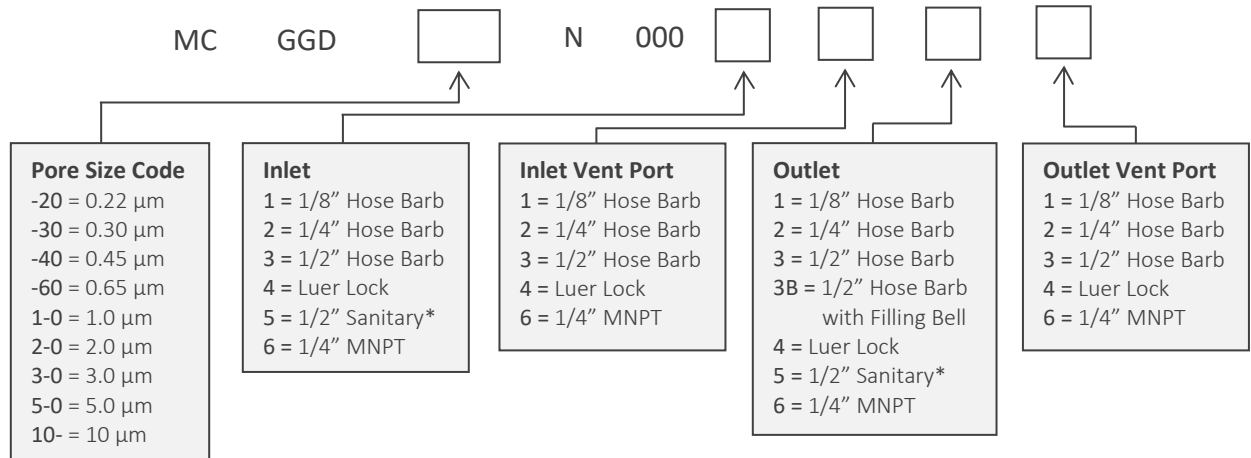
MC GGD N 000

**Pore Size Code**
-20 = 0.22 µm
-30 = 0.30 µm
-40 = 0.45 µm
-60 = 0.65 µm
1-0 = 1.0 µm
2-0 = 2.0 µm
3-0 = 3.0 µm
5-0 = 5.0 µm
10- = 10 µm

**Inlet**
1 = 1/8" Hose Barb
2 = 1/4" Hose Barb
3 = 1/2" Hose Barb
4 = Luer Lock
5 = 1/2" Sanitary*
6 = 1/4" MNPT

**Inlet Vent Port**
1 = 1/8" Hose Barb
2 = 1/4" Hose Barb
3 = 1/2" Hose Barb
4 = Luer Lock
6 = 1/4" MNPT

**Outlet**
1 = 1/8" Hose Barb
2 = 1/4" Hose Barb
3 = 1/2" Hose Barb
3B = 1/2" Hose Barb with Filling Bell
4 = Luer Lock
5 = 1/2" Sanitary*
6 = 1/4" MNPT

**Outlet Vent Port**
1 = 1/8" Hose Barb
2 = 1/4" Hose Barb
3 = 1/2" Hose Barb
4 = Luer Lock
6 = 1/4" MNPT